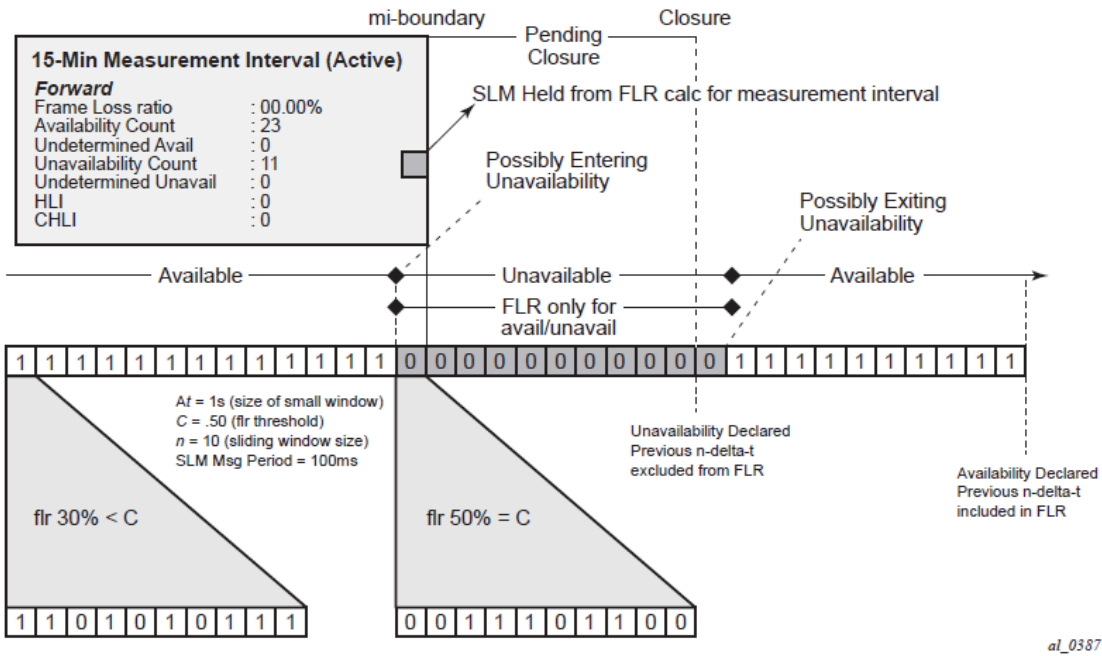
mi-boundary

Pending Closure

Closure

15-Min Measurement Interval (Active)

Forward

| | |
|---|---|
| Frame Loss ratio | : 00.00% |
| Availability Count | : 23 |
| Undetermined Avail | : 0 |
| Unavailability Count | : 11 |
| Undetermined Unavail | : 0 |
| HLI | : 0 |
| CHLI | : 0 |

SLM Held from FLR calc for measurement interval

Possibly Entering Unavailability

Possibly Exiting Unavailability

Available

Unavailable

Available

FLR only for avail/unavail

| 1 | 1 | 1 | 1 | 1 | 1 | 1 | 1 | 1 | 1 | 1 | 1 | 1 | 1 | 0 | 0 | 0 | 0 | 0 | 0 | 0 | 0 | 0 | 0 | 0 | 1 | 1 | 1 | 1 | 1 | 1 | 1 | 1 | 1 | 1 |
|---|---|---|---|---|---|---|---|---|---|---|---|---|---|---|---|---|---|---|---|---|---|---|---|---|---|---|---|---|---|---|---|---|---|---|

Δt = 1s (size of small window)
C = .50 (flr threshold)
n = 10 (sliding window size)
SLM Msg Period = 100ms

Unavailability Declared
Previous n-delta-t
excluded from FLR

Availability Declared
Previous n-delta-t
included in FLR

flr 30% < C

flr 50% = C

| 1 | 1 | 0 | 1 | 0 | 1 | 0 | 1 | 1 | 1 |
|---|---|---|---|---|---|---|---|---|---|

| 0 | 0 | 1 | 1 | 1 | 0 | 1 | 1 | 0 | 0 |
|---|---|---|---|---|---|---|---|---|---|

al_0387